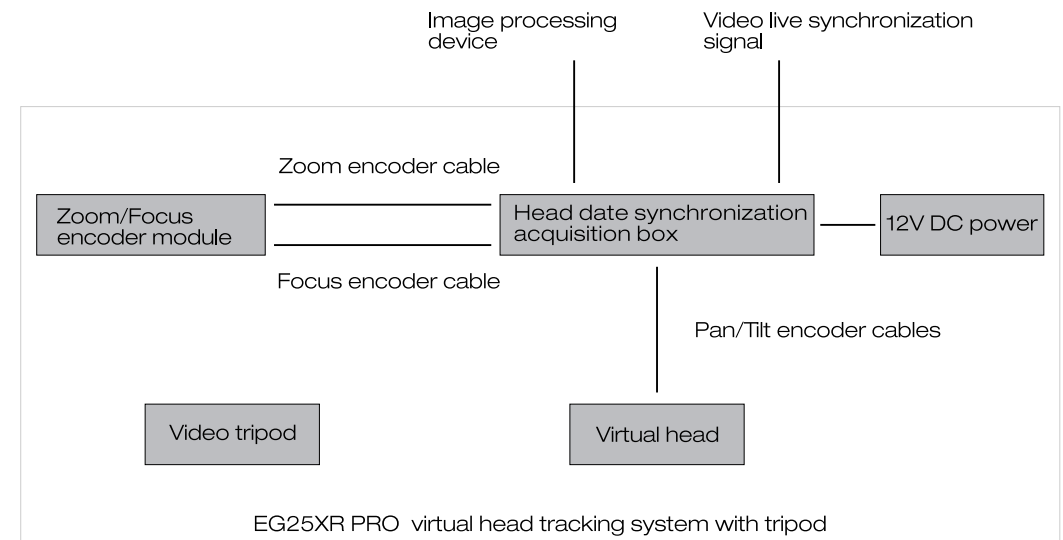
Image processing device

Video live synchronization signal

Zoom encoder cable

Zoom/Focus encoder module

Head date synchronization acquisition box

12V DC power

Focus encoder cable

Pan/Tilt encoder cables

Video tripod

Virtual head

EG25XR PRO virtual head tracking system with tripod